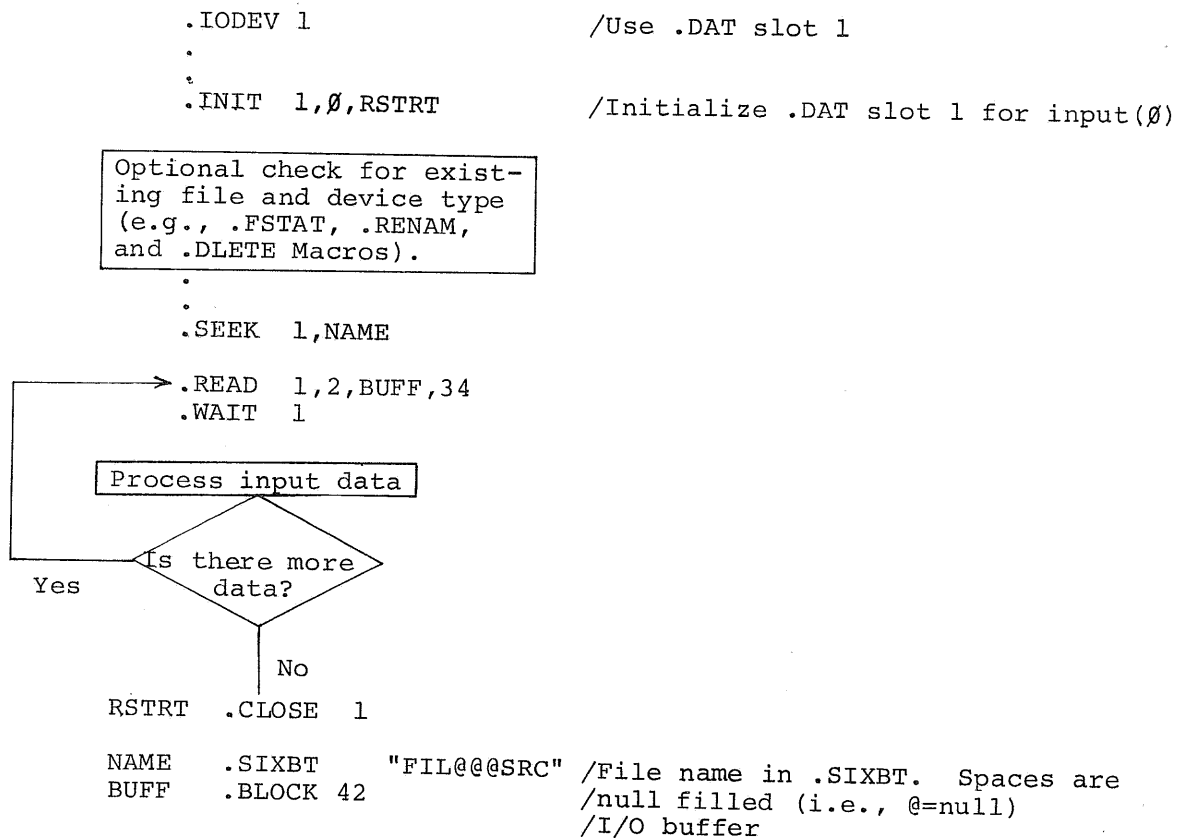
.IODEV 1 /Use .DAT slot 1

.INIT 1,Ø,RSTRT /Initialize .DAT slot 1 for input(Ø)

Optional check for existing file and device type (e.g., .FSTAT, .RENAM, and .DLETE Macros).

.SEEK 1,NAME

.READ 1,2,BUFF,34
.WAIT 1

Process input data

Is there more data?

Yes

No

RSTRT .CLOSE 1

NAME .SIXBT "FIL@@@SRC" /File name in .SIXBT. Spaces are /null filled (i.e., @=null)
BUFF .BLOCK 42 /I/O buffer